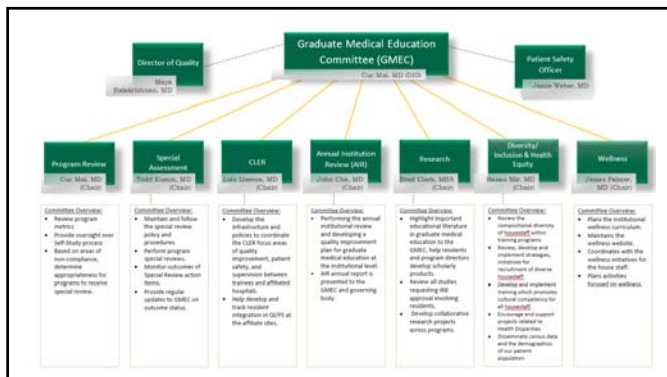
Graduate Medical Education Committee (GMEC)
Cur Mai, MD (DIO)

Director of Quality
Maya Balakrishnan, MD

Patient Safety Officer
Jamie Weber, MD

Program Review
Cur Mai, MD (Chair)

Committee Overview:
• Review program metrics
• Provide oversight over Self-Study process
• Based on areas of non-compliance, determine appropriateness for programs to receive special review.

Special Assessment
Todd Kumm, MD (Chair)

Committee Overview:
• Maintain and follow the special review policy and procedures.
• Perform program special reviews.
• Monitor outcomes of Special Review action items.
• Provide regular updates to GMEC on outcome status.

CLER
Luis Llerena, MD (Chair)

Committee Overview:
• Develop the infrastructure and policies to coordinate the CLER focus areas of quality improvement, patient safety, and supervision between trainees and affiliated hospitals.
• Help develop and track resident integration in QI/PS at the affiliate sites.

Annual Institution Review (AIR)
John Cha, MD (Chair)

Committee Overview:
• Performing the annual institutional review and developing a quality improvement plan for graduate medical education at the institutional level.
• AIR annual report is presented to the GMEC and governing body.

Research
Brad Clark, MBA (Chair)

Committee Overview:
• Highlight important educational literature in graduate medical education to the GMEC, help residents and program directors develop scholarly products.
• Review all studies requesting IRB approval involving residents.
• Develop collaborative research projects across programs.

Diversity/ Inclusion & Health Equity
Renee Mir, MD (Chair)

Committee Overview:
• Review the compositional diversity of housestaff within training programs.
• Review, develop and implement strategies, initiatives for recruitment of diverse housestaff.
• Develop and implement training which promotes cultural competency for all housestaff.
• Encourage and support projects related to Health Disparities.
• Disseminate census data and the demographics of our patient population.

Wellness
James Palmer MD (Chair)

Committee Overview:
• Plans the institutional wellness curriculum.
• Maintains the wellness website.
• Coordinates with the wellness initiatives for the house staff.
• Plans activities focused on wellness.